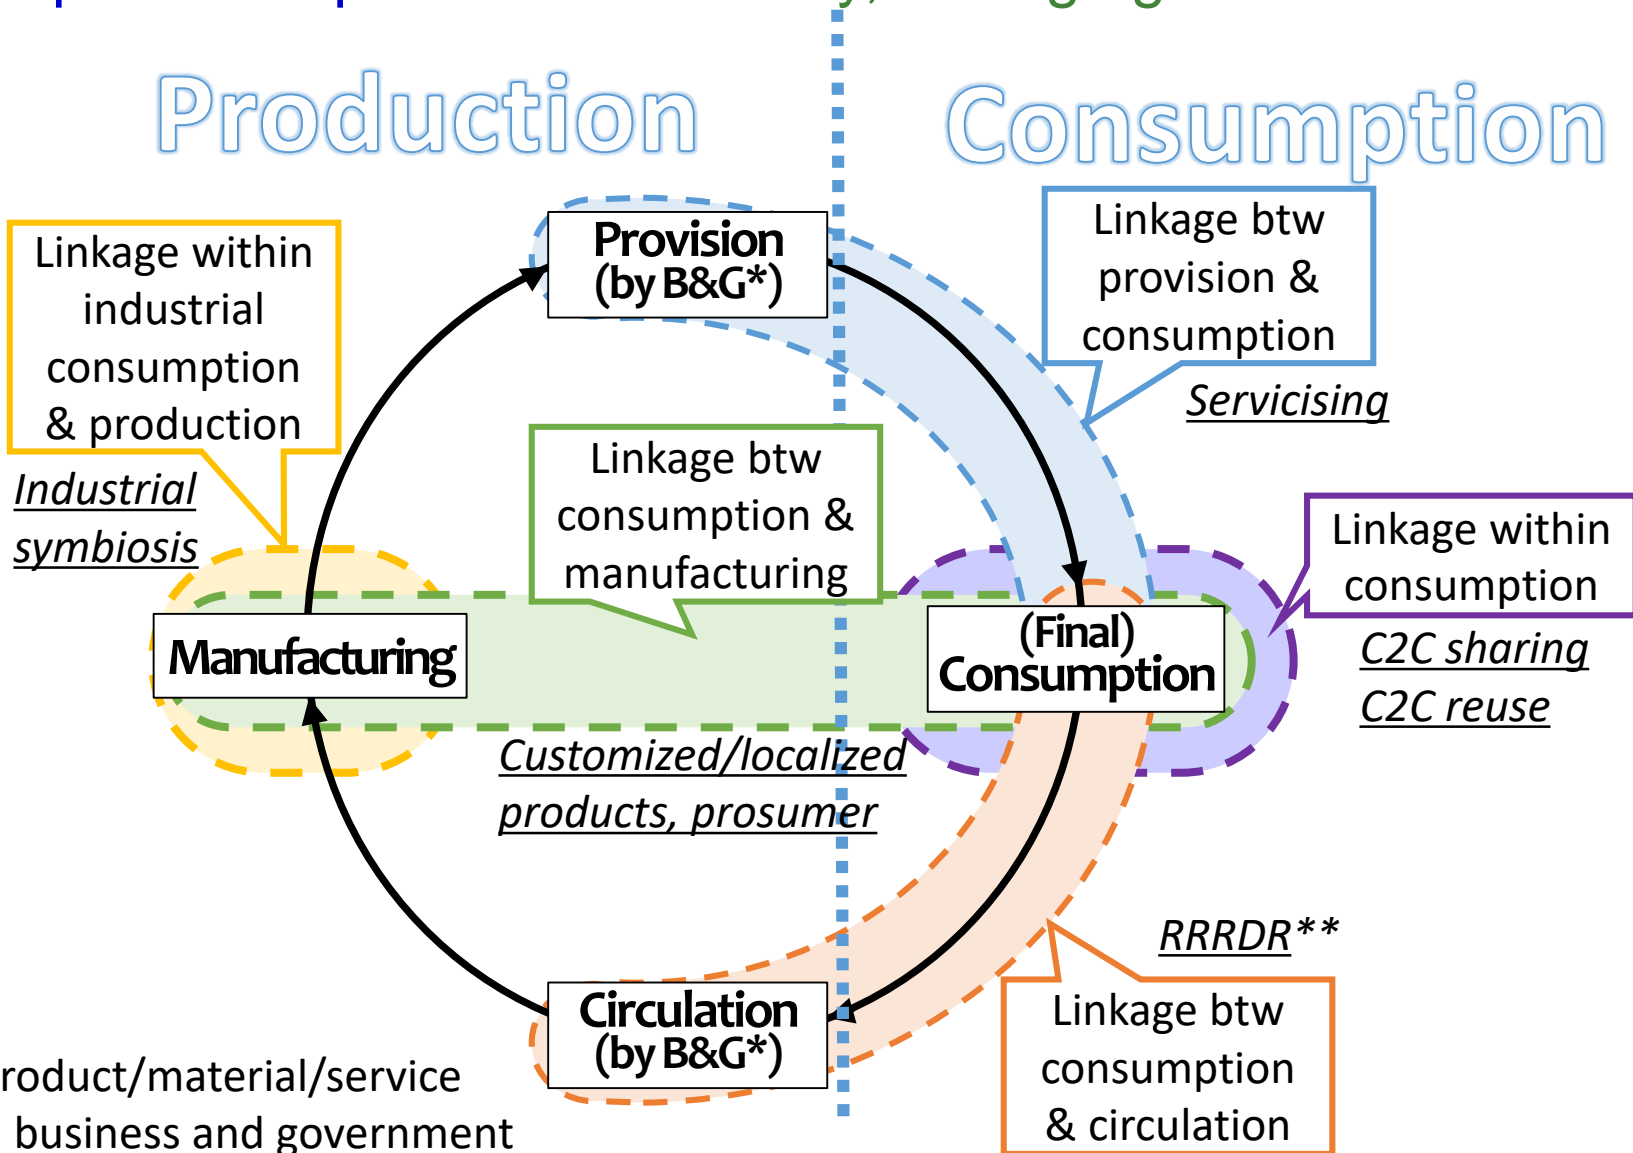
Production

Consumption

Linkage within industrial consumption & production

Industrial symbiosis

Provision (by B&G*)

Linkage btw provision & consumption

Servicising

Linkage btw consumption & manufacturing

Linkage within consumption

C2C sharing

C2C reuse

Manufacturing

(Final) Consumption

Customized/localized products, prosumer

RRRDR**

Circulation (by B&G*)

Linkage btw consumption & circulation

roduct/material/service

business and government